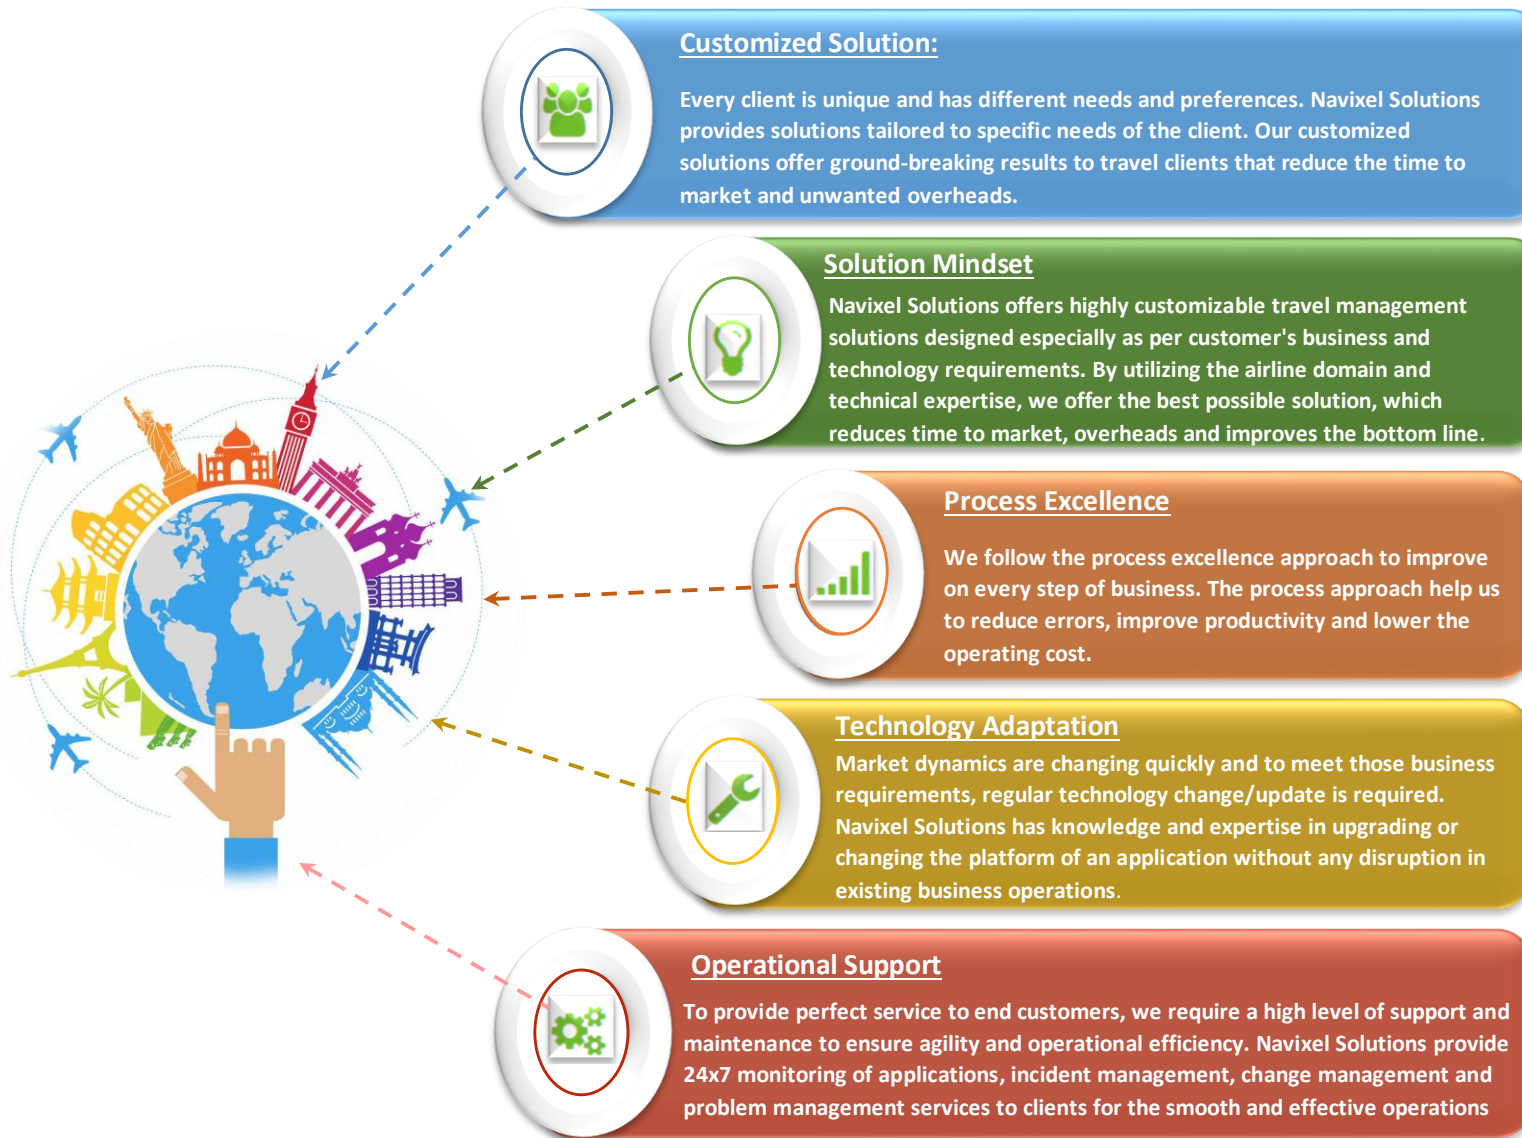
Customized Solution:

Every client is unique and has different needs and preferences. Navixel Solutions provides solutions tailored to specific needs of the client. Our customized solutions offer ground-breaking results to travel clients that reduce the time to market and unwanted overheads.

Solution Mindset

Navixel Solutions offers highly customizable travel management solutions designed especially as per customer's business and technology requirements. By utilizing the airline domain and technical expertise, we offer the best possible solution, which reduces time to market, overheads and improves the bottom line.

Process Excellence

We follow the process excellence approach to improve on every step of business. The process approach help us to reduce errors, improve productivity and lower the operating cost.

Technology Adaptation

Market dynamics are changing quickly and to meet those business requirements, regular technology change/update is required. Navixel Solutions has knowledge and expertise in upgrading or changing the platform of an application without any disruption in existing business operations.

Operational Support

To provide perfect service to end customers, we require a high level of support and maintenance to ensure agility and operational efficiency. Navixel Solutions provide 24x7 monitoring of applications, incident management, change management and problem management services to clients for the smooth and effective operations